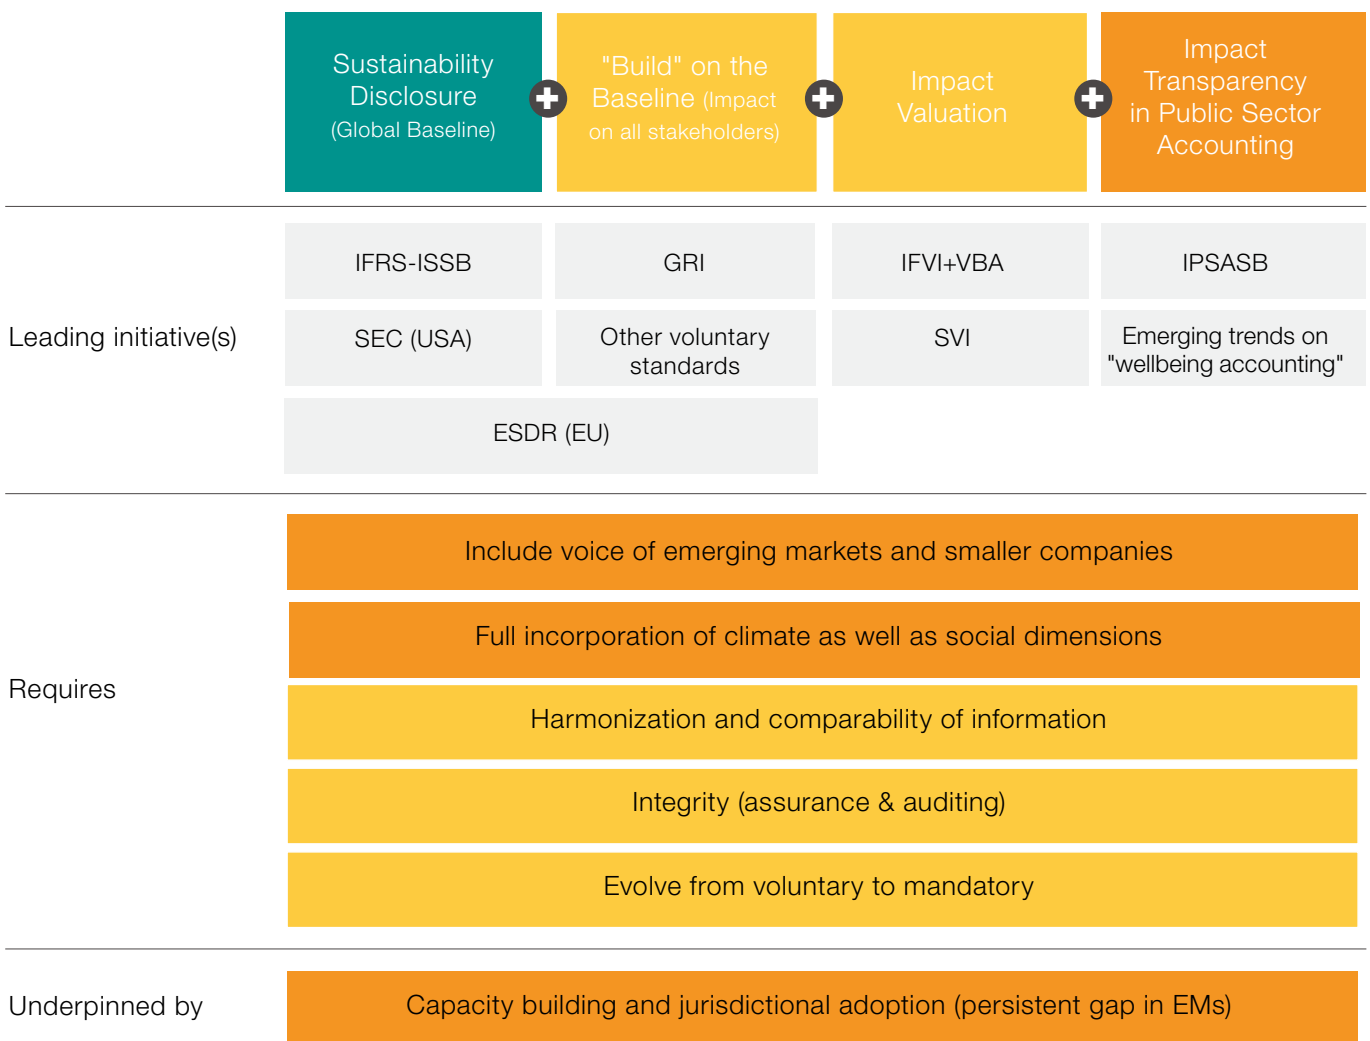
Sustainability Disclosure (Global Baseline)

"Build" on the Baseline (Impact on all stakeholders)

Impact Valuation

Impact Transparency in Public Sector Accounting

Leading initiative(s)

IFRS-ISSB

GRI

IFVI+VBA

IPSASB

SEC (USA)

Other voluntary standards

SVI

Emerging trends on "wellbeing accounting"

ESDR (EU)

Requires

Include voice of emerging markets and smaller companies

Full incorporation of climate as well as social dimensions

Harmonization and comparability of information

Integrity (assurance & auditing)

Evolve from voluntary to mandatory

Underpinned by

Capacity building and jurisdictional adoption (persistent gap in EMs)